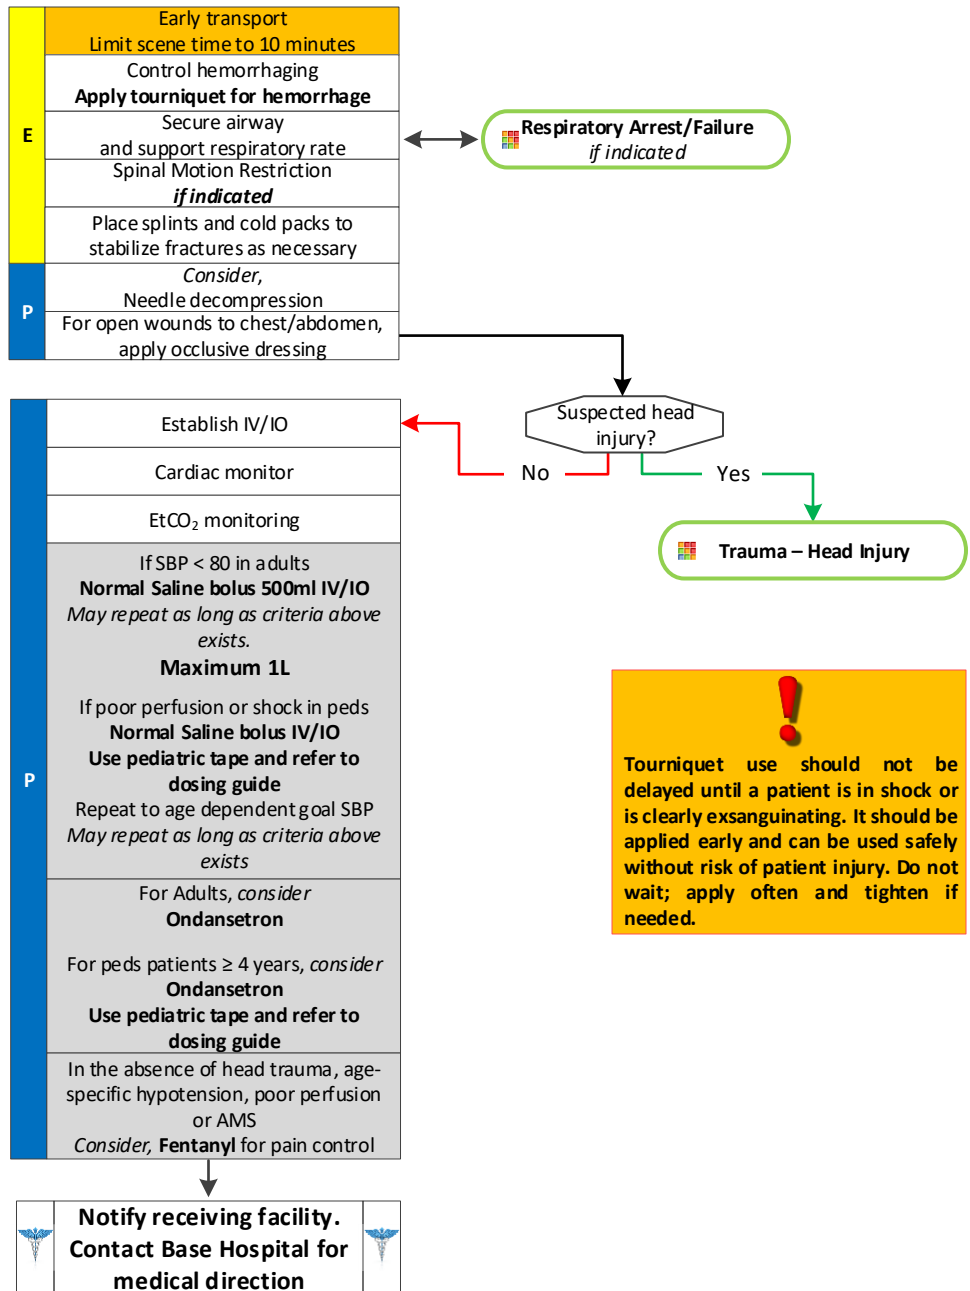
E

Early transport
Limit scene time to 10 minutes

Control hemorrhaging
**Apply tourniquet for hemorrhage**

Secure airway and support respiratory rate

Spinal Motion Restriction
***if indicated***

Place splints and cold packs to stabilize fractures as necessary

P

*Consider*, Needle decompression

For open wounds to chest/abdomen, apply occlusive dressing

**Respiratory Arrest/Failure**
*if indicated*

Suspected head injury?

No

Yes

**Trauma – Head Injury**

P

Establish IV/IO

Cardiac monitor

EtCO$_2$ monitoring

If SBP < 80 in adults
**Normal Saline bolus 500ml IV/IO**
*May repeat as long as criteria above exists.*
**Maximum 1L**

If poor perfusion or shock in peds
**Normal Saline bolus IV/IO**
**Use pediatric tape and refer to dosing guide**
Repeat to age dependent goal SBP
*May repeat as long as criteria above exists*

For Adults, *consider*
**Ondansetron**

For peds patients ≥ 4 years, *consider*
**Ondansetron**
**Use pediatric tape and refer to dosing guide**

In the absence of head trauma, age-specific hypotension, poor perfusion or AMS
*Consider*, **Fentanyl** for pain control

**Tourniquet use should not be delayed until a patient is in shock or is clearly exsanguinating. It should be applied early and can be used safely without risk of patient injury. Do not wait; apply often and tighten if needed.**

**Notify receiving facility. Contact Base Hospital for medical direction**